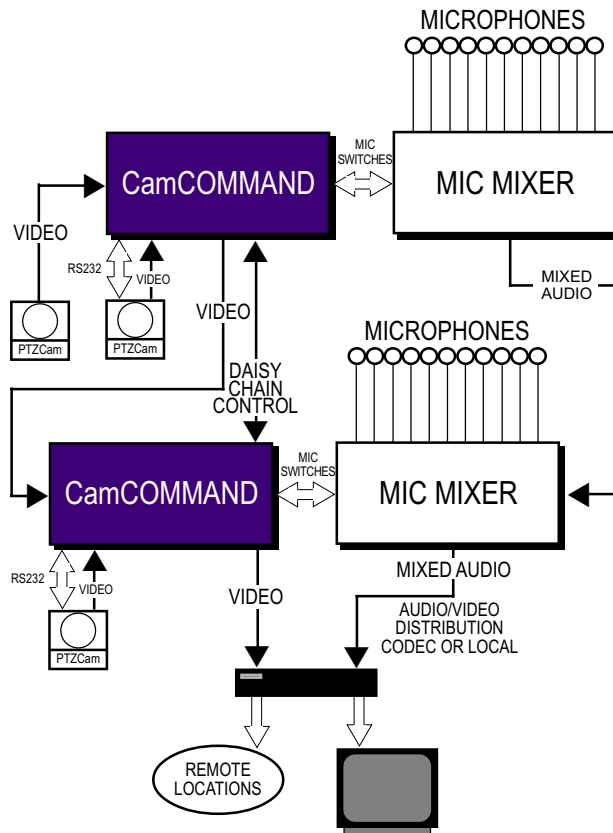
MICROPHONES

MIC SWITCHES

CamCOMMAND

MIC MIXER

VIDEO

RS232

VIDEO

PTZCam

PTZCam

MIXED AUDIO

VIDEO

DAISY CHAIN CONTROL

MICROPHONES

MIC SWITCHES

CamCOMMAND

MIC MIXER

RS232

VIDEO

PTZCam

VIDEO

MIXED AUDIO

AUDIO/VIDEO DISTRIBUTION CODEC OR LOCAL

REMOTE LOCATIONS